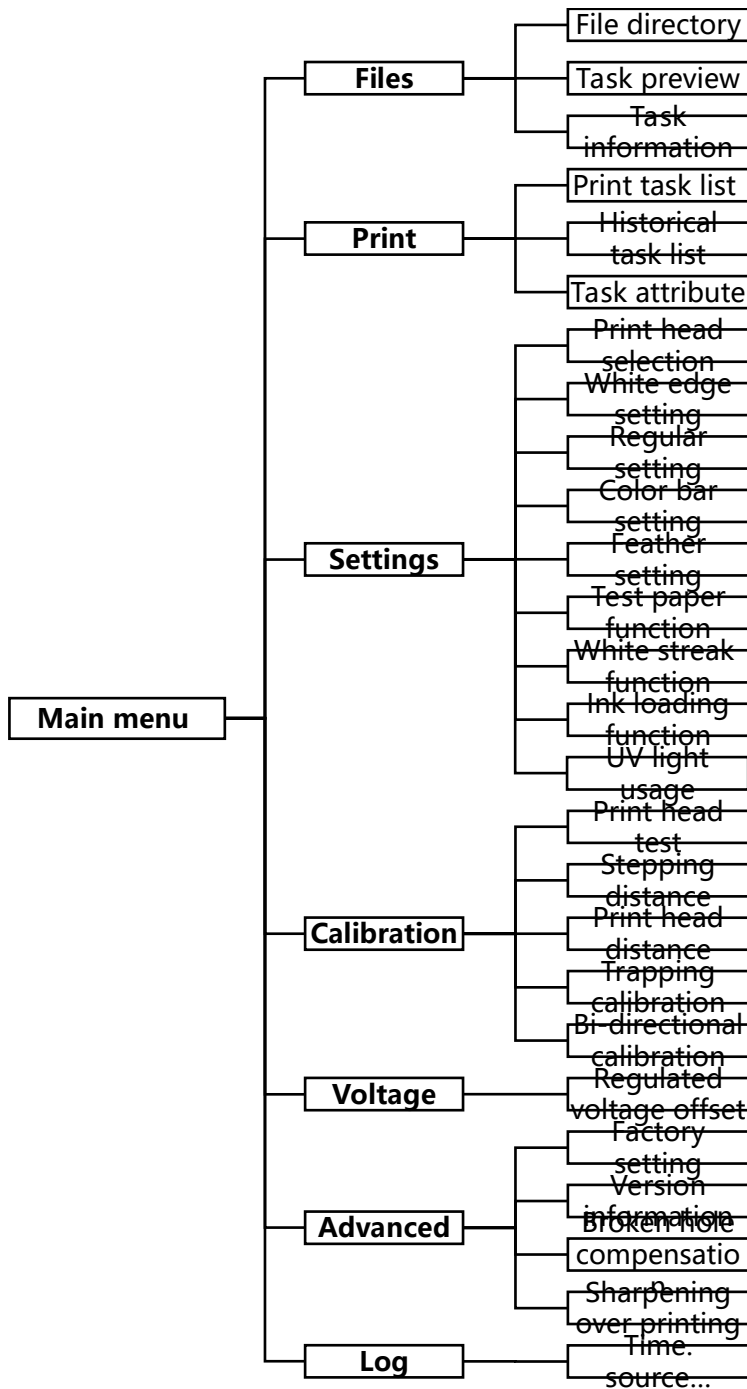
Main menu

Files
File directory
Task preview
Task information

Print
Print task list
Historical task list
Task attribute

Settings
Print head selection
White edge setting
Regular setting
Color bar setting
Feather setting
Test paper function
White streak function
Ink loading function
UV light usage

Calibration
Print head test
Stepping distance
Print head distance
Trapping calibration
Bi-directional calibration

Voltage
Regulated voltage offset

Advanced
Factory setting
Version information
Broken hole compensation
Sharpening over printing

Log
Time. source...